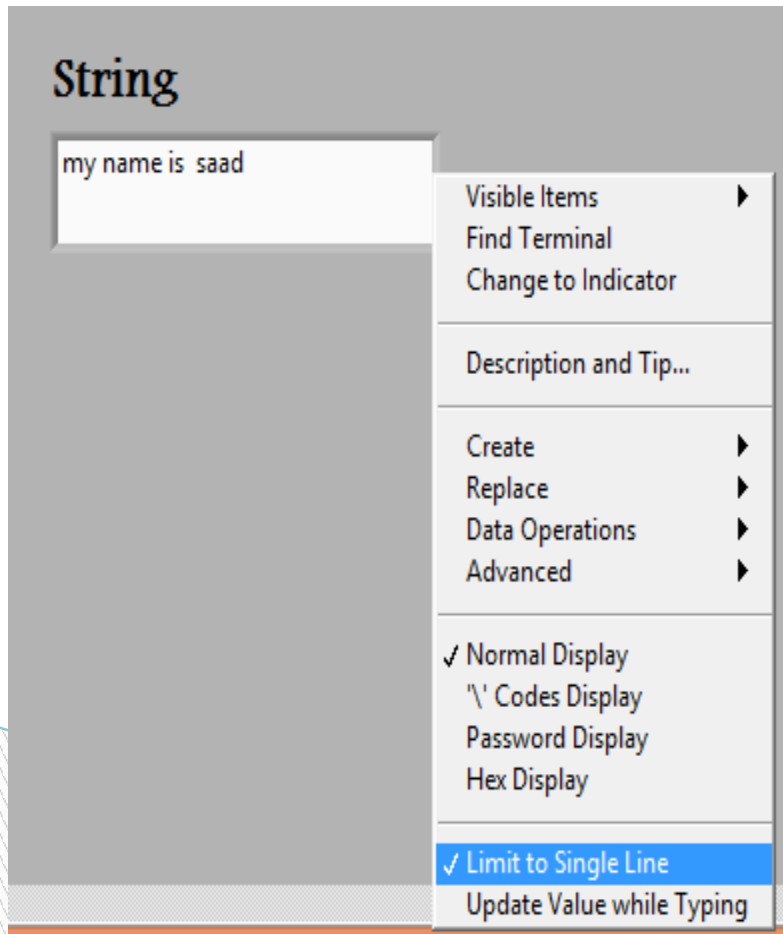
String

my name is  saad

Visible Items
Find Terminal
Change to Indicator

Description and Tip...

Create
Replace
Data Operations
Advanced

✓ Normal Display
'\' Codes Display
Password Display
Hex Display

✓ Limit to Single Line
Update Value while Typing